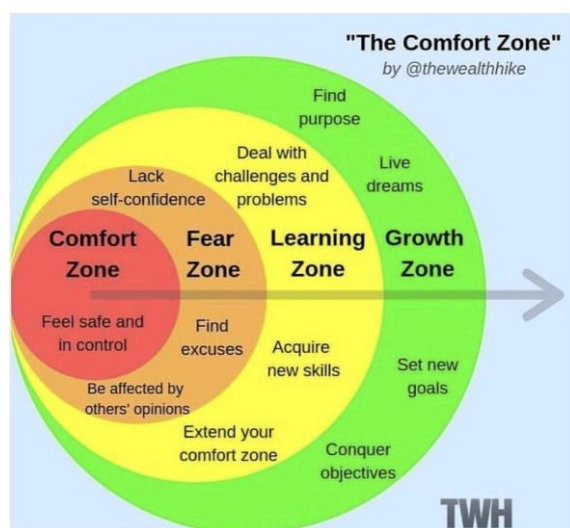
"The Comfort Zone"
by @thewealthhike

Find purpose

Deal with challenges and problems

Live dreams

Lack self-confidence

Comfort Zone

Fear Zone

Learning Zone

Growth Zone

Feel safe and in control

Find excuses

Acquire new skills

Set new goals

Be affected by others' opinions

Extend your comfort zone

Conquer objectives

TWH